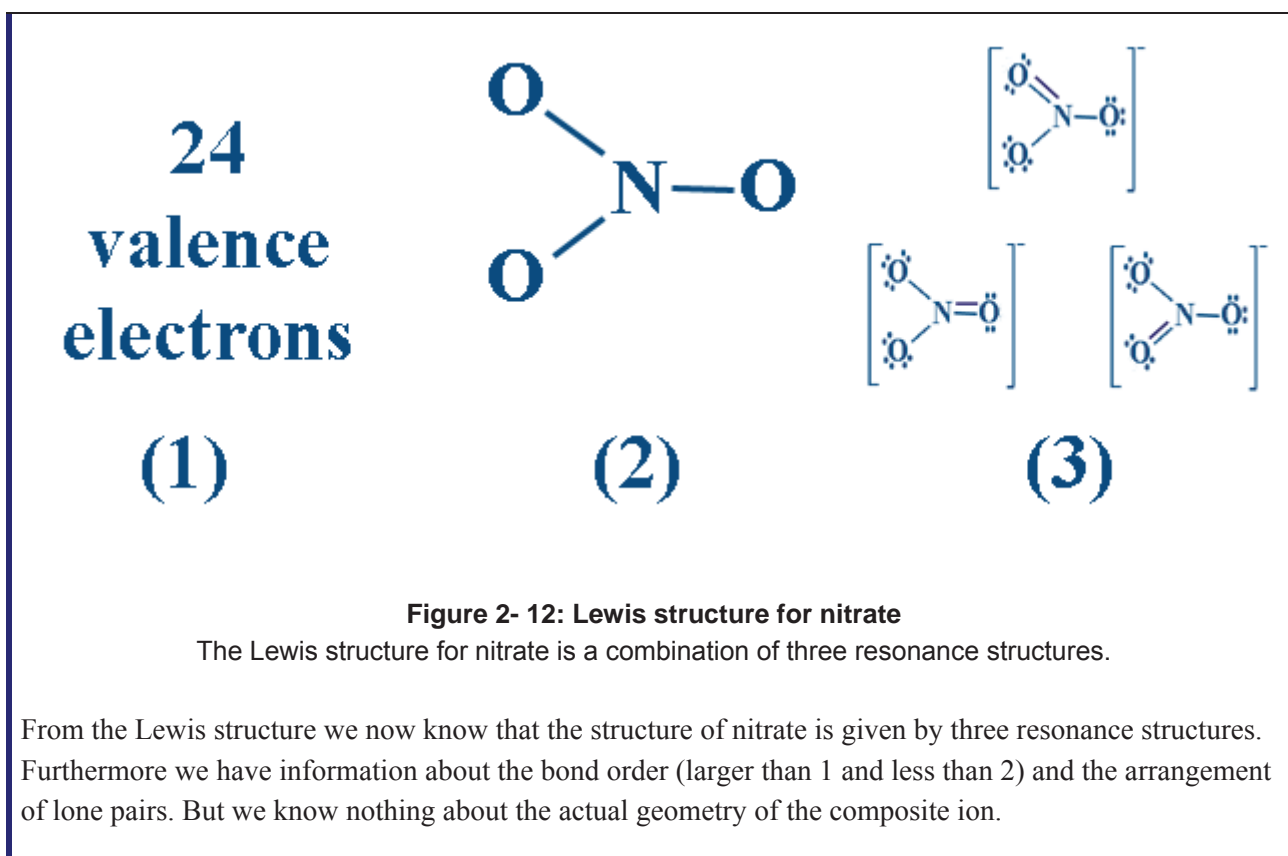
24 valence electrons

(1)

O
N—O
O

(2)

O
N—O
O

O
N=O
O

O
N—O
O

(3)

**Figure 2- 12: Lewis structure for nitrate**
The Lewis structure for nitrate is a combination of three resonance structures.

From the Lewis structure we now know that the structure of nitrate is given by three resonance structures. Furthermore we have information about the bond order (larger than 1 and less than 2) and the arrangement of lone pairs. But we know nothing about the actual geometry of the composite ion.